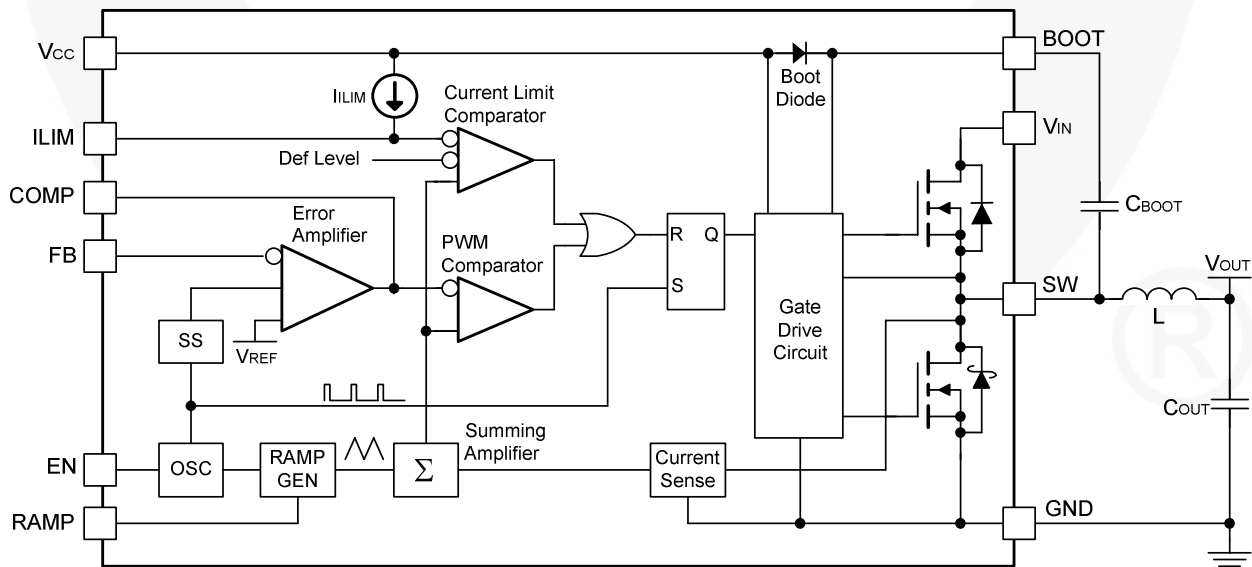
$V_{CC}$

$I_{ILIM}$

Current Limit Comparator

Boot Diode

BOOT

ILIM

Def Level

$V_{IN}$

COMP

Error Amplifier

$C_{BOOT}$

FB

PWM Comparator

R

Q

S

SS

$V_{REF}$

Gate Drive Circuit

SW

$V_{OUT}$

L

$C_{OUT}$

EN

OSC

RAMP GEN

$\Sigma$

Summing Amplifier

Current Sense

GND

RAMP